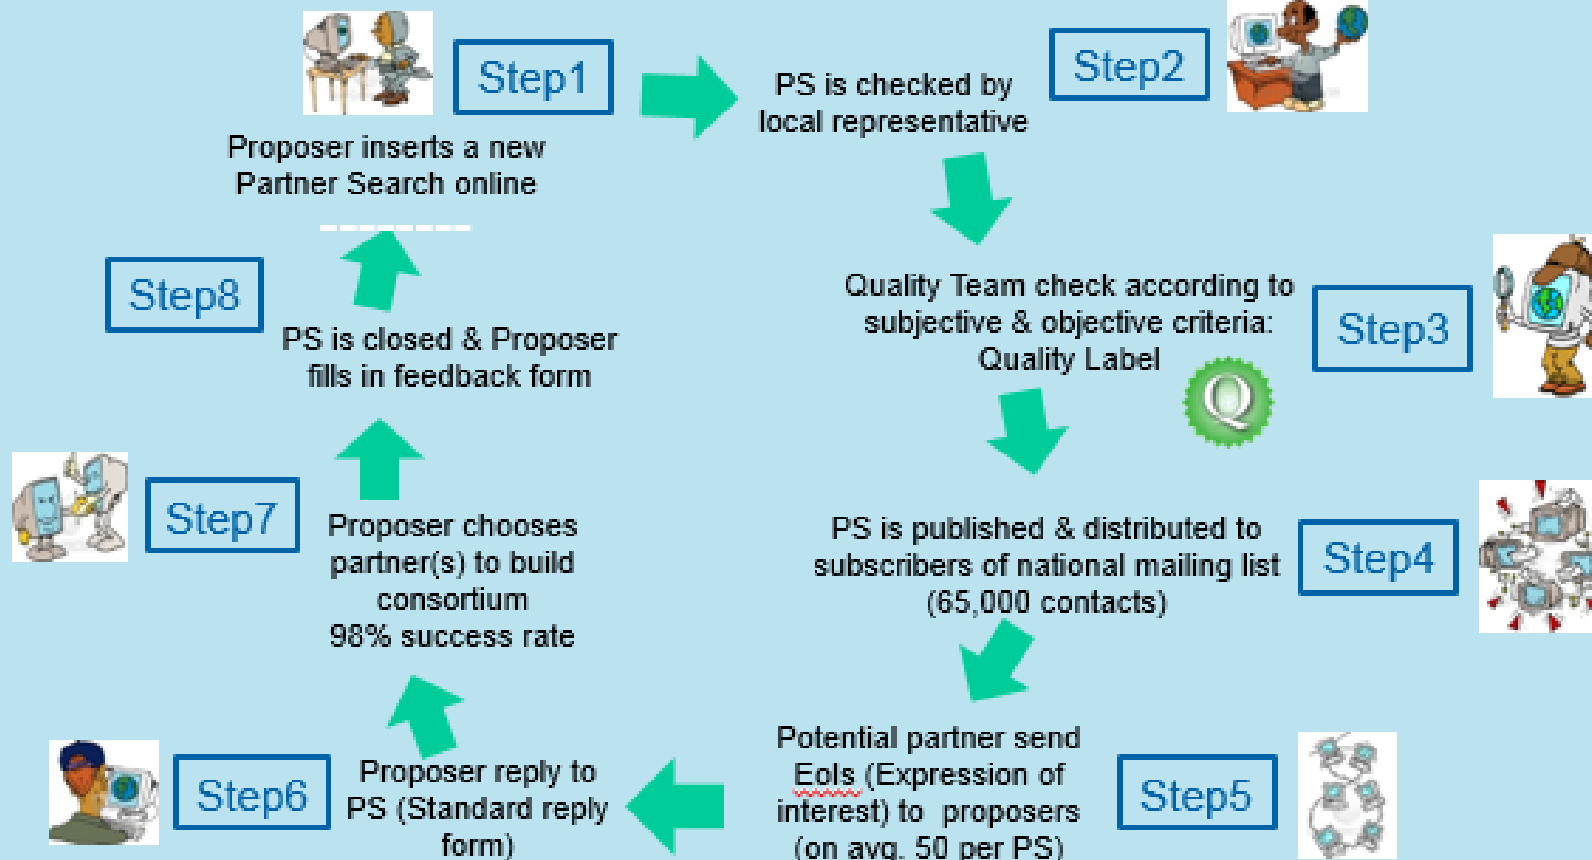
Step1

Proposer inserts a new Partner Search online

PS is checked by local representative

Step2

Quality Team check according to subjective & objective criteria: Quality Label

Step3

PS is published & distributed to subscribers of national mailing list (65,000 contacts)

Step4

Potential partner send EoIs (Expression of interest) to proposers (on avg. 50 per PS)

Step5

Step6

Proposer reply to PS (Standard reply form)

Step7

Proposer chooses partner(s) to build consortium
98% success rate

Step8

PS is closed & Proposer fills in feedback form